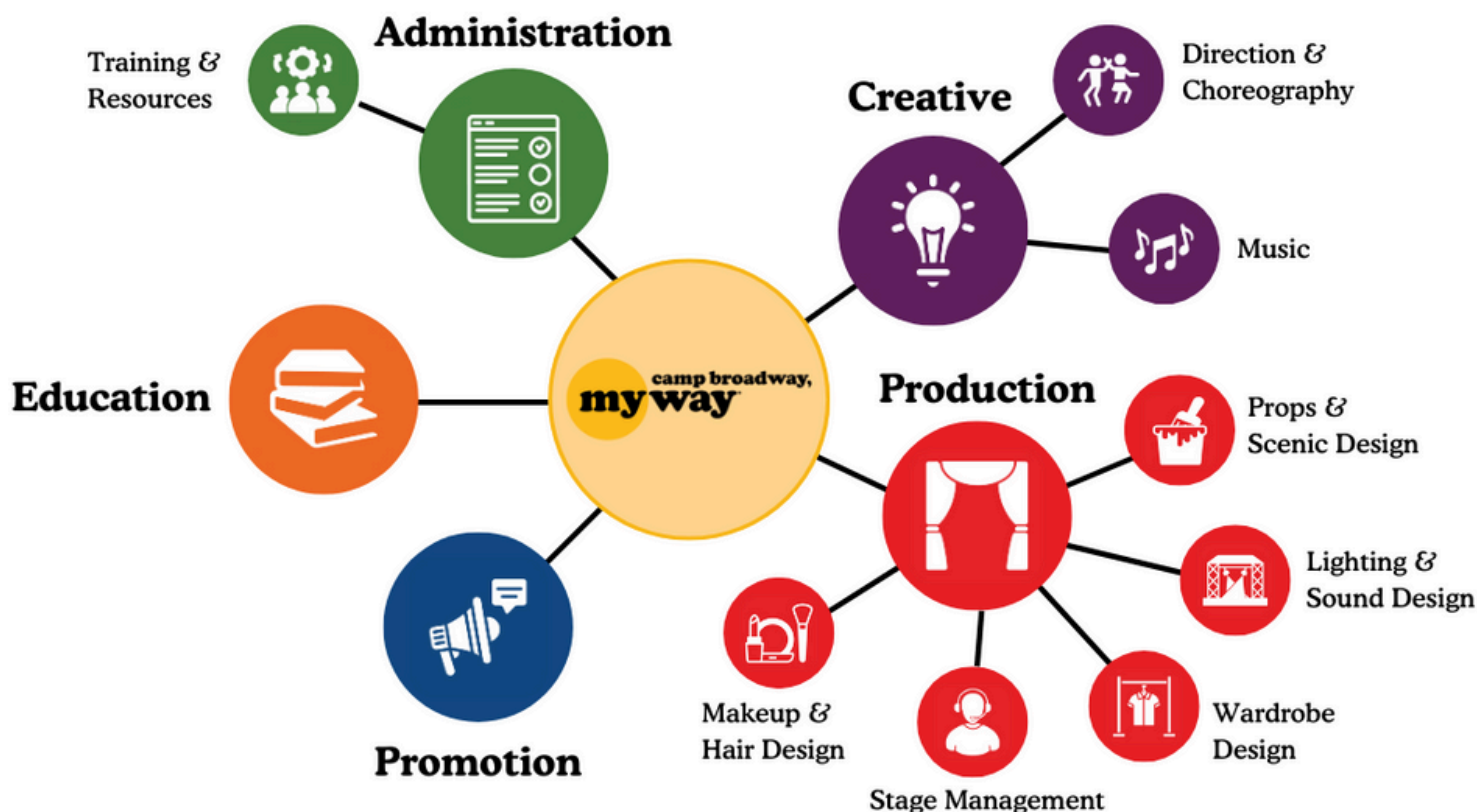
Administration

Training & Resources

Creative

Direction & Choreography

Music

Education

camp broadway, my way

Production

Props & Scenic Design

Lighting & Sound Design

Makeup & Hair Design

Wardrobe Design

Stage Management

Promotion